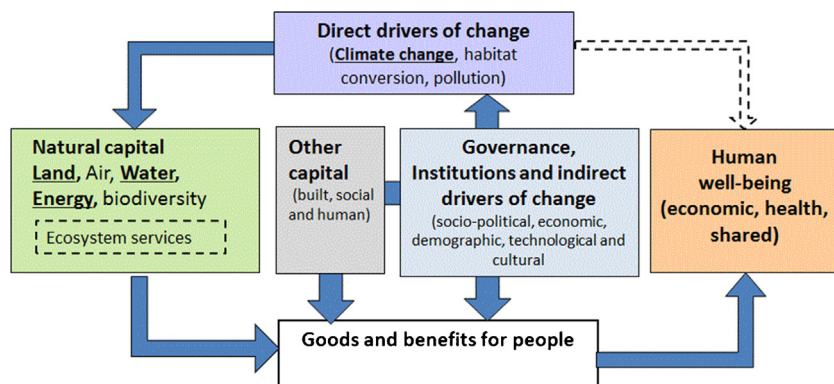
Direct drivers of change
(Climate change, habitat conversion, pollution)

Natural capital
Land, Air, Water, Energy, biodiversity

Ecosystem services

Other capital
(built, social and human)

Governance, Institutions and indirect drivers of change
(socio-political, economic, demographic, technological and cultural)

Human well-being
(economic, health, shared)

Goods and benefits for people